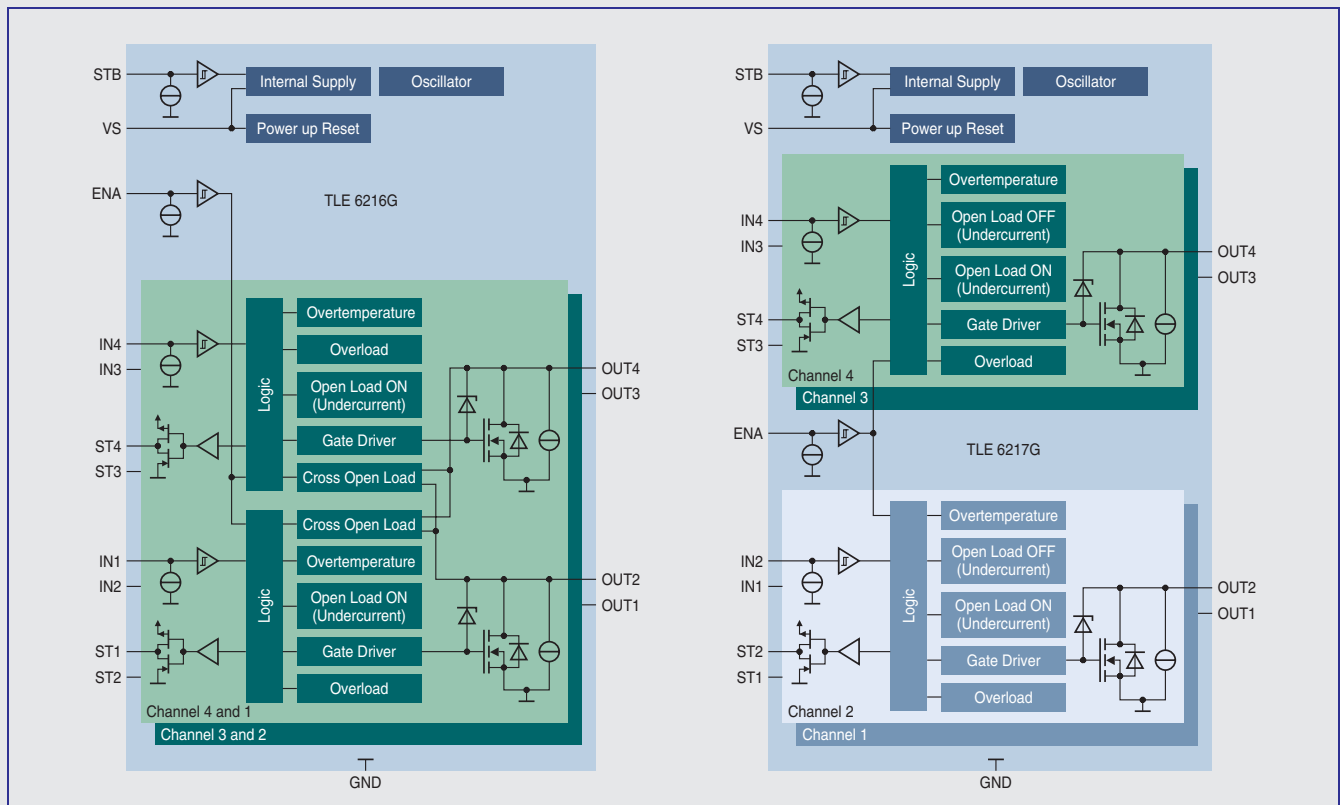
STB
VS
Internal Supply
Oscillator
Power up Reset
ENA
TLE 6216G
IN4
IN3
ST4
ST3
Logic
Overtemperature
Overload
Open Load ON (Undercurrent)
Gate Driver
Cross Open Load
OUT4
OUT3
Logic
Cross Open Load
IN1
IN2
Overtemperature
Open Load ON (Undercurrent)
ST1
ST2
Gate Driver
Overload
OUT2
OUT1
Channel 4 and 1
Channel 3 and 2
GND

STB
VS
Internal Supply
Oscillator
Power up Reset
IN4
IN3
Logic
Overtemperature
Open Load OFF (Undercurrent)
Open Load ON (Undercurrent)
Gate Driver
Overload
OUT4
OUT3
ST4
ST3
Channel 4
Channel 3
ENA
TLE 6217G
IN2
IN1
Logic
Overtemperature
Open Load OFF (Undercurrent)
Open Load ON (Undercurrent)
Gate Driver
Overload
OUT2
OUT1
ST2
ST1
Channel 2
Channel 1
GND